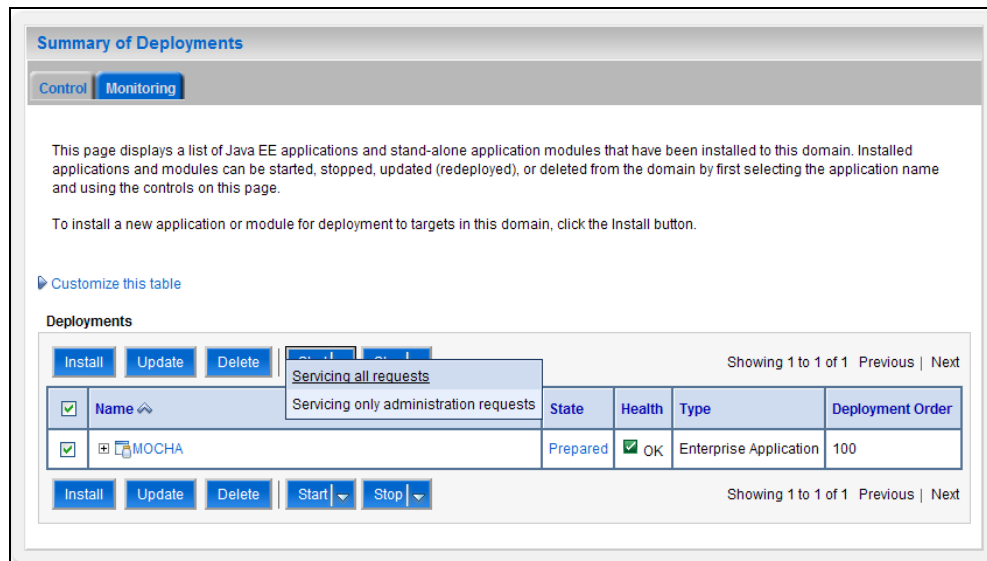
Summary of Deployments

Control | Monitoring

This page displays a list of Java EE applications and stand-alone application modules that have been installed to this domain. Installed applications and modules can be started, stopped, updated (redeployed), or deleted from the domain by first selecting the application name and using the controls on this page.

To install a new application or module for deployment to targets in this domain, click the Install button.

Customize this table

Deployments

Install | Update | Delete | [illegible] | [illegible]

Servicing all requests
Servicing only administration requests

Showing 1 to 1 of 1 Previous | Next

| | Name | State | Health | Type | Deployment Order |
|---|---|---|---|---|---|
| ☑ | MOCHA | Prepared | OK | Enterprise Application | 100 |

Install | Update | Delete | Start | Stop

Showing 1 to 1 of 1 Previous | Next